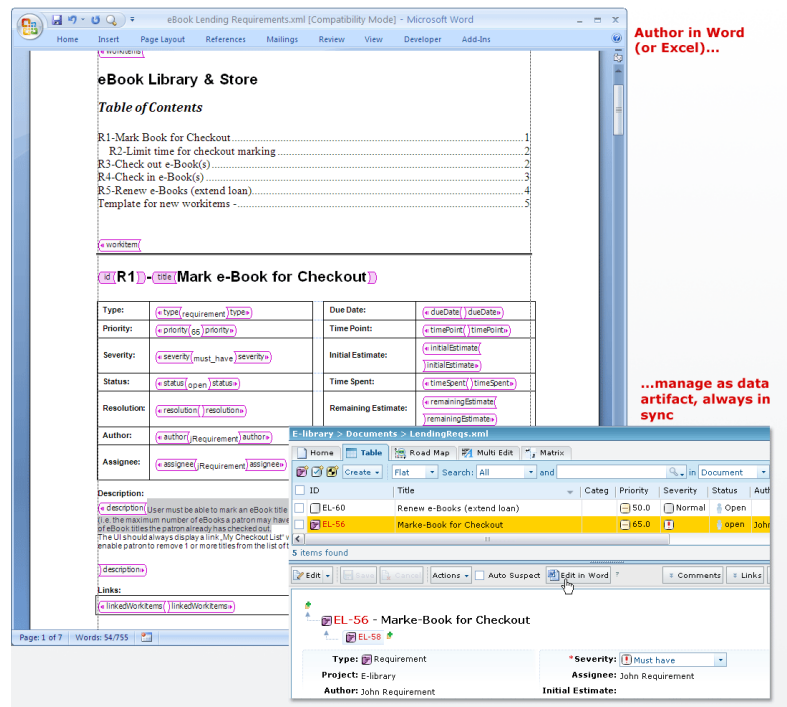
eBook Lending Requirements.xml [Compatibility Mode] - Microsoft Word

Home Insert Page Layout References Mailings Review View Developer Add-Ins

Author in Word (or Excel)...

« workitems

eBook Library & Store

Table of Contents

R1-Mark Book for Checkout 1
R2-Limit time for checkout marking 2
R3-Check out e-Book(s) 2
R4-Check in e-Book(s) 3
R5-Renew e-Books (extend loan) 4
Template for new workitems - 5

« workitem

id R1 - title Mark e-Book for Checkout

| Type: | « type requirement type» | Due Date: | « dueDate dueDate» |
|---|---|---|---|
| Priority: | « priority 55 priority» | Time Point: | « timePoint timePoint» |
| Severity: | « severity must_have severity» | Initial Estimate: | « initialEstimate initialEstimate» |
| Status: | « status open status» | Time Spent: | « timeSpent timeSpent» |
| Resolution: | « resolution resolution» | Remaining Estimate: | « remainingEstimate remainingEstimate» |
| Author: | « author Requirement author» | | |
| Assignee: | « assignee Requirement assignee» | | |

Description:
« description User must be able to mark an eBook title (i.e. the maximum number of eBooks a patron may have of eBook titles the patron already has checked out. The UI should always display a link „My Checkout List" v enable patron to remove 1 or more titles from the list of

description»

Links:
« linkedWorkItems linkedWorkItems»

Page: 1 of 7 Words: 54/755

...manage as data artifact, always in sync

E-library > Documents > LendingReqs.xml

Home Table Road Map Multi Edit Matrix

Create Flat Search: All and in Document

| ID | Title | Categ | Priority | Severity | Status | Auth |
|---|---|---|---|---|---|---|
| EL-60 | Renew e-Books (extend loan) | | 50.0 | Normal | Open | |
| EL-56 | Marke-Book for Checkout | | 65.0 | | open | John |

5 items found

Edit Save Cancel Actions Auto Suspect Edit in Word Comments Links

EL-56 - Marke-Book for Checkout
EL-58

Type: Requirement
Project: E-library
Author: John Requirement
*Severity: Must have
Assignee: John Requirement
Initial Estimate: